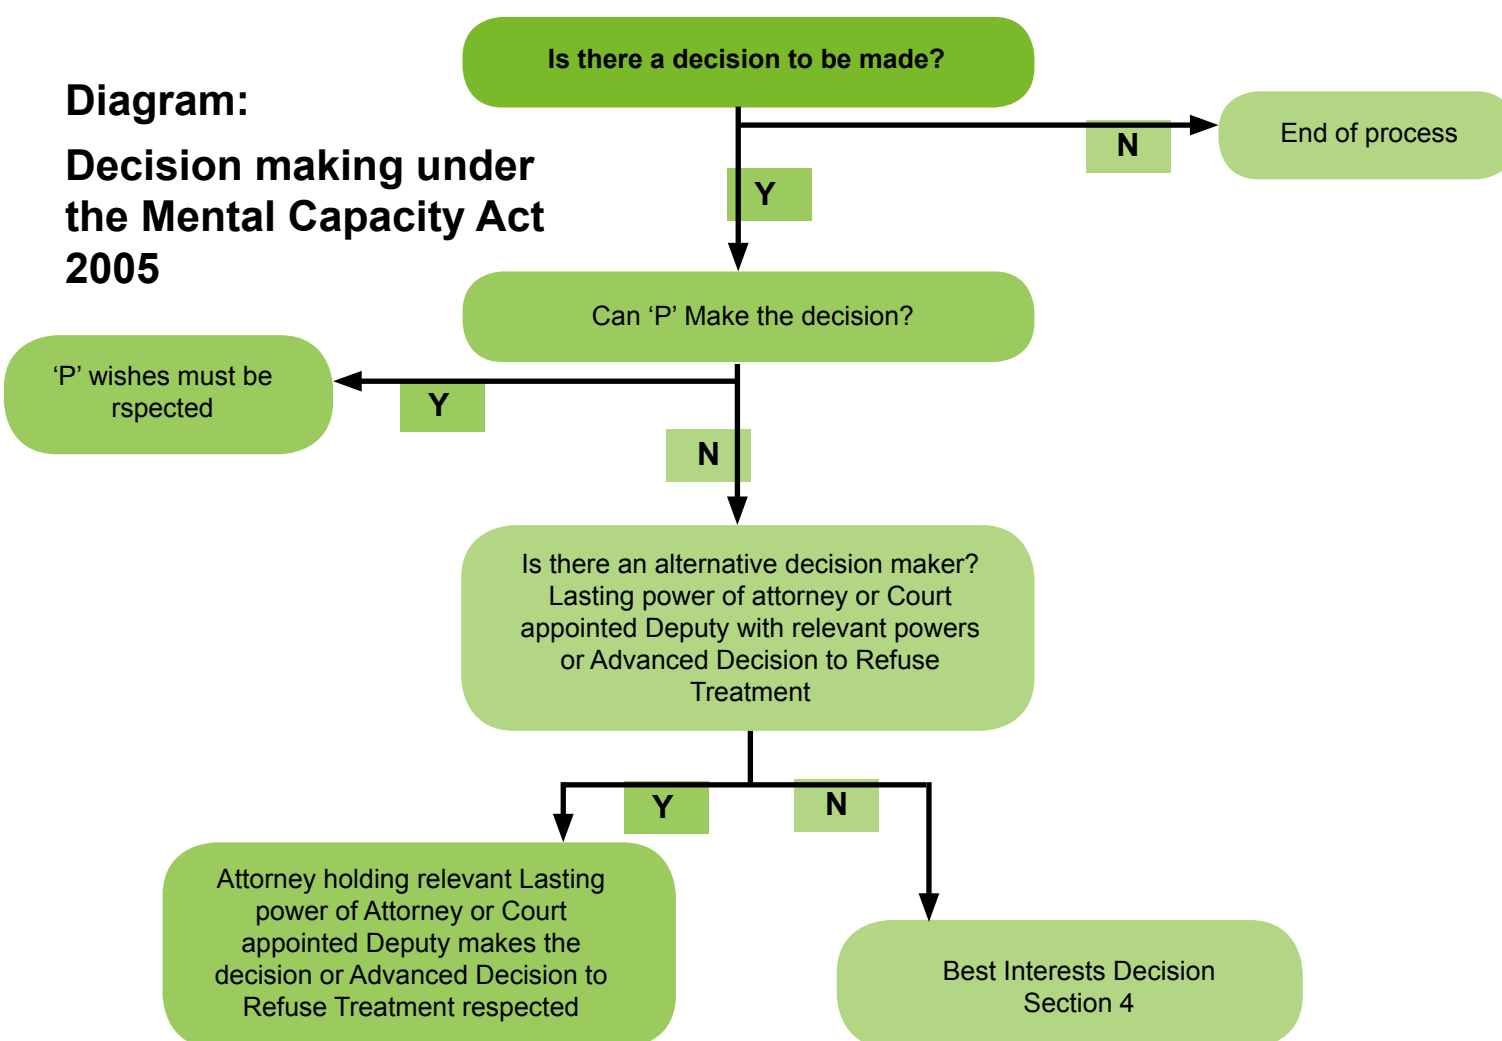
Diagram:

Decision making under the Mental Capacity Act 2005

Is there a decision to be made?

N

End of process

Y

Can ‘P’ Make the decision?

‘P’ wishes must be rspected

Y

N

Is there an alternative decision maker? Lasting power of attorney or Court appointed Deputy with relevant powers or Advanced Decision to Refuse Treatment

Y

N

Attorney holding relevant Lasting power of Attorney or Court appointed Deputy makes the decision or Advanced Decision to Refuse Treatment respected

Best Interests Decision Section 4